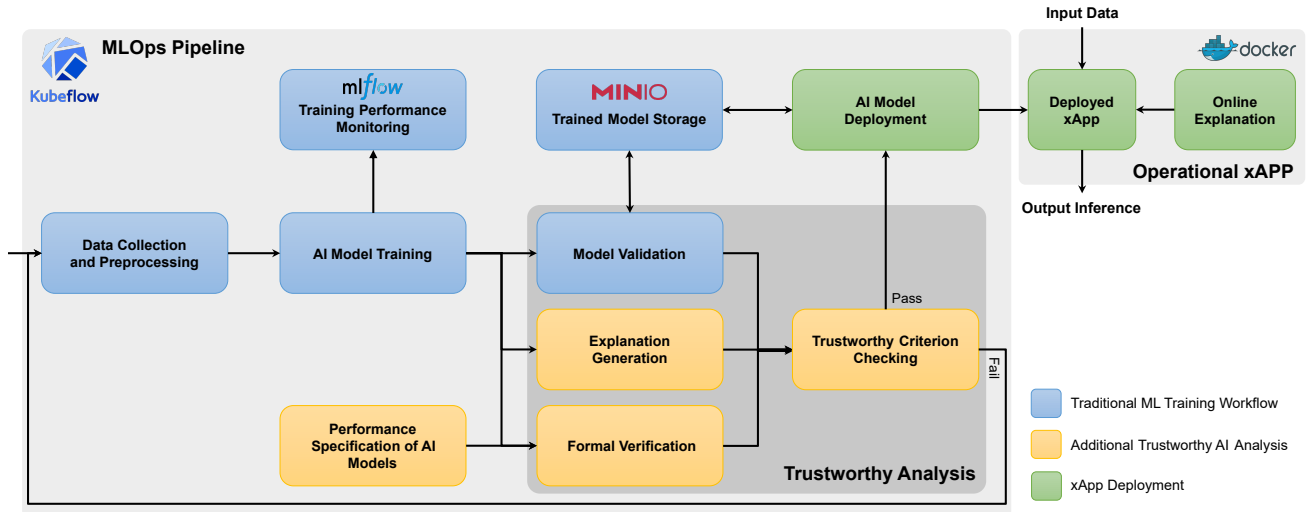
MLOps Pipeline

Kubeflow

mlflow
Training Performance Monitoring

MINIO
Trained Model Storage

AI Model Deployment

Input Data

docker

Deployed xApp

Online Explanation

Operational xAPP

Output Inference

Data Collection and Preprocessing

AI Model Training

Model Validation

Explanation Generation

Trustworthy Criterion Checking

Pass

Fail

Performance Specification of AI Models

Formal Verification

Trustworthy Analysis

Traditional ML Training Workflow

Additional Trustworthy AI Analysis

xApp Deployment